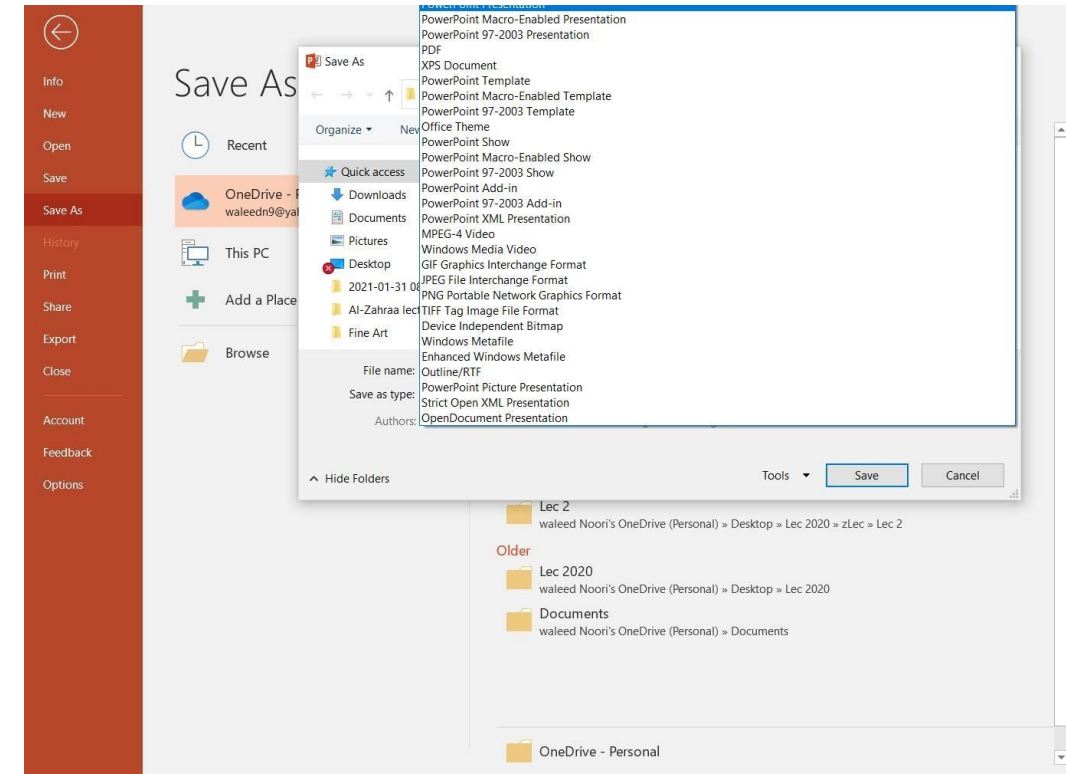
Info
New
Open
Save
Save As
History
Print
Share
Export
Close
Account
Feedback
Options

Save As

Recent
OneDrive - P
waleedn9@ya
This PC
Add a Place
Browse

Save As
Organize ▾
New
Quick access
Downloads
Documents
Pictures
Desktop
2021-01-31 08
Al-Zahraa lect
Fine Art
File name:
Save as type:
Authors:
Hide Folders
Tools ▾
Save
Cancel

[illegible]
PowerPoint Macro-Enabled Presentation
PowerPoint 97-2003 Presentation
PDF
XPS Document
PowerPoint Template
PowerPoint Macro-Enabled Template
PowerPoint 97-2003 Template
Office Theme
PowerPoint Show
PowerPoint Macro-Enabled Show
PowerPoint 97-2003 Show
PowerPoint Add-in
PowerPoint 97-2003 Add-in
PowerPoint XML Presentation
MPEG-4 Video
Windows Media Video
GIF Graphics Interchange Format
JPEG File Interchange Format
PNG Portable Network Graphics Format
TIFF Tag Image File Format
Device Independent Bitmap
Windows Metafile
Enhanced Windows Metafile
Outline/RTF
PowerPoint Picture Presentation
Strict Open XML Presentation
OpenDocument Presentation

Lec 2
waleed Noori's OneDrive (Personal) » Desktop » Lec 2020 » zLec » Lec 2
Older
Lec 2020
waleed Noori's OneDrive (Personal) » Desktop » Lec 2020
Documents
waleed Noori's OneDrive (Personal) » Documents
OneDrive - Personal